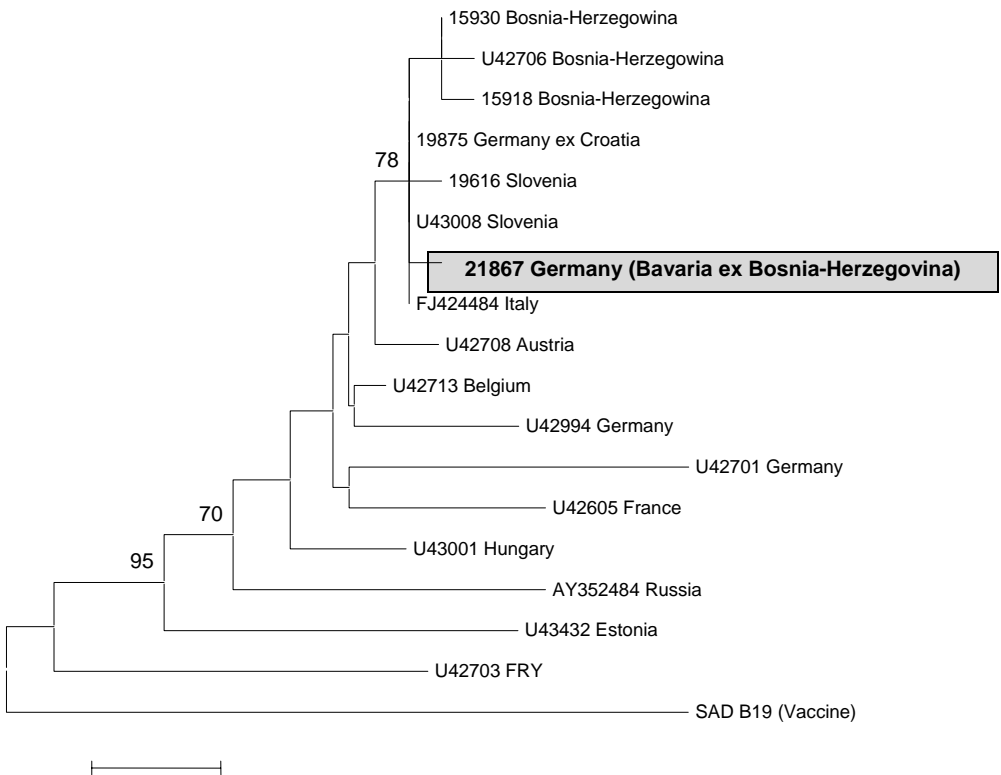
15930 Bosnia-Herzegowina
U42706 Bosnia-Herzegowina
15918 Bosnia-Herzegowina
19875 Germany ex Croatia
78
19616 Slovenia
U43008 Slovenia
21867 Germany (Bavaria ex Bosnia-Herzegovina)
FJ424484 Italy
U42708 Austria
U42713 Belgium
U42994 Germany
U42701 Germany
U42605 France
70
U43001 Hungary
95
AY352484 Russia
U43432 Estonia
U42703 FRY
SAD B19 (Vaccine)